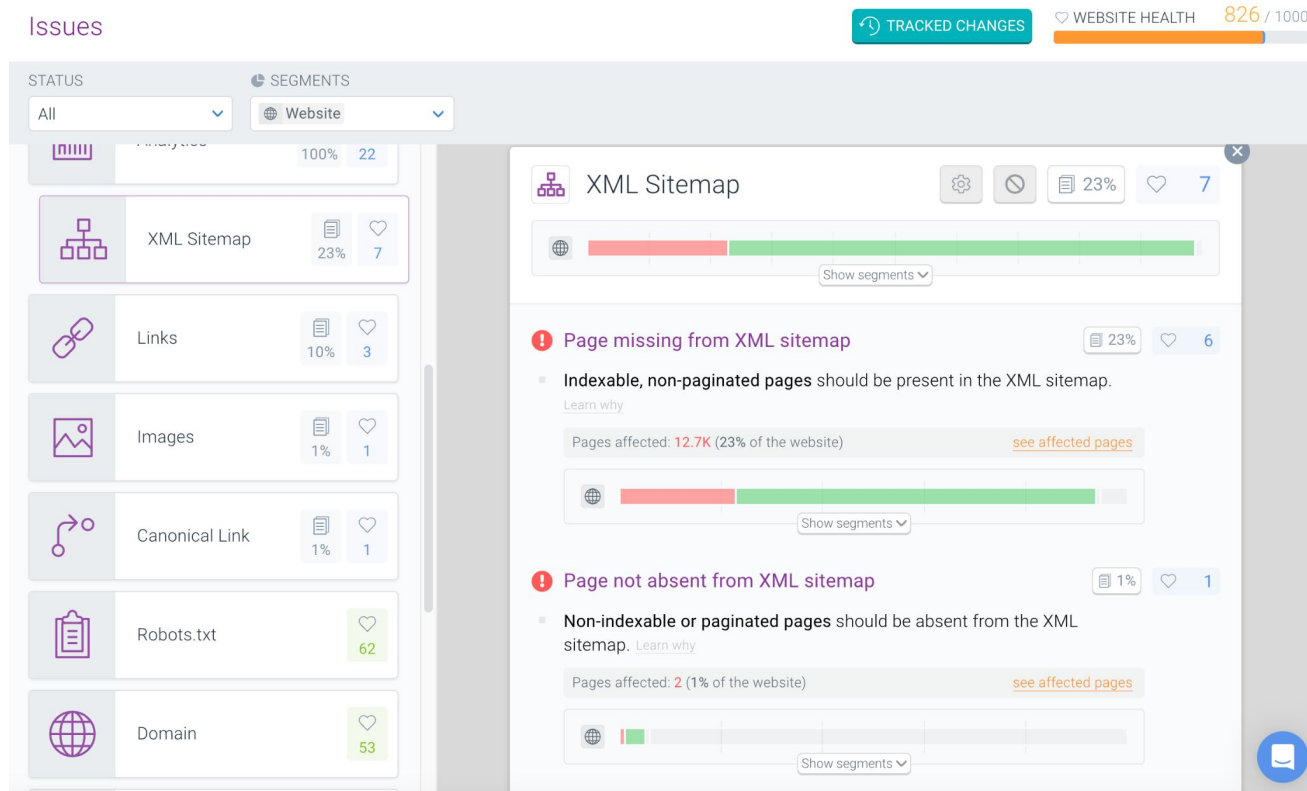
Issues

TRACKED CHANGES

WEBSITE HEALTH 826 / 1000

STATUS
All

SEGMENTS
Website

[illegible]
100% 22

XML Sitemap
23% 7

Links
10% 3

Images
1% 1

Canonical Link
1% 1

Robots.txt
62

Domain
53

XML Sitemap
23% 7

Show segments

Page missing from XML sitemap
23% 6

Indexable, non-paginated pages should be present in the XML sitemap.
Learn why

Pages affected: 12.7K (23% of the website)
see affected pages

Show segments

Page not absent from XML sitemap
1% 1

Non-indexable or paginated pages should be absent from the XML sitemap. Learn why

Pages affected: 2 (1% of the website)
see affected pages

Show segments